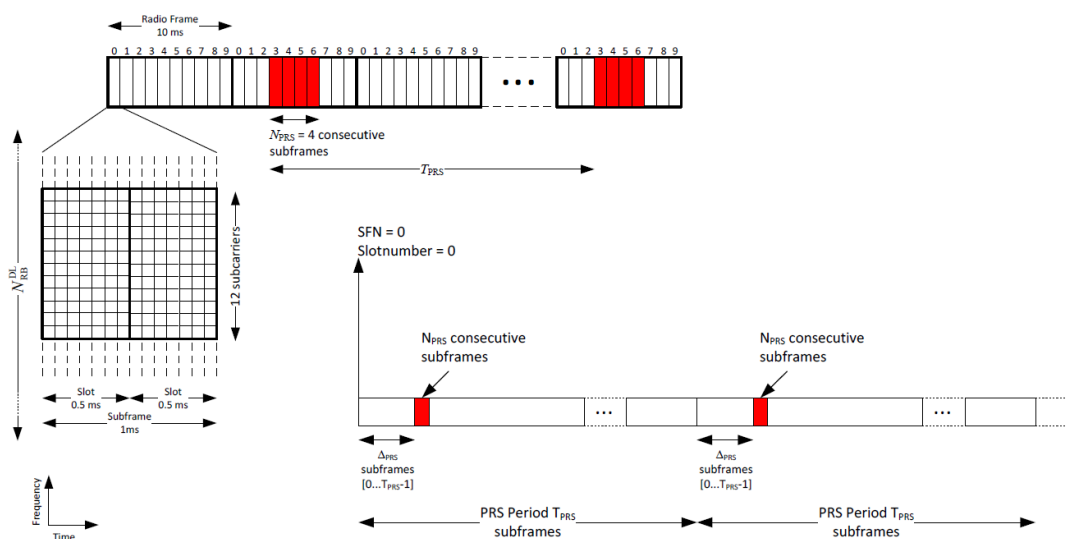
Radio Frame
10 ms

0 1 2 3 4 5 6 7 8 9 0 1 2 3 4 5 6 7 8 9 0 1 2 3 4 5 6 7 8 9 • • • 0 1 2 3 4 5 6 7 8 9

$N_{PRS}$ = 4 consecutive subframes

$T_{PRS}$

$N_{RB}^{DL}$

12 subcarriers

Slot
0.5 ms

Slot
0.5 ms

Subframe
1ms

Frequency

Time

SFN = 0
Slotnumber = 0

$N_{PRS}$ consecutive subframes

$N_{PRS}$ consecutive subframes

...

...

$\Delta_{PRS}$
subframes
[0...$T_{PRS}$-1]

$\Delta_{PRS}$
subframes
[0...$T_{PRS}$-1]

PRS Period $T_{PRS}$
subframes

PRS Period $T_{PRS}$
subframes